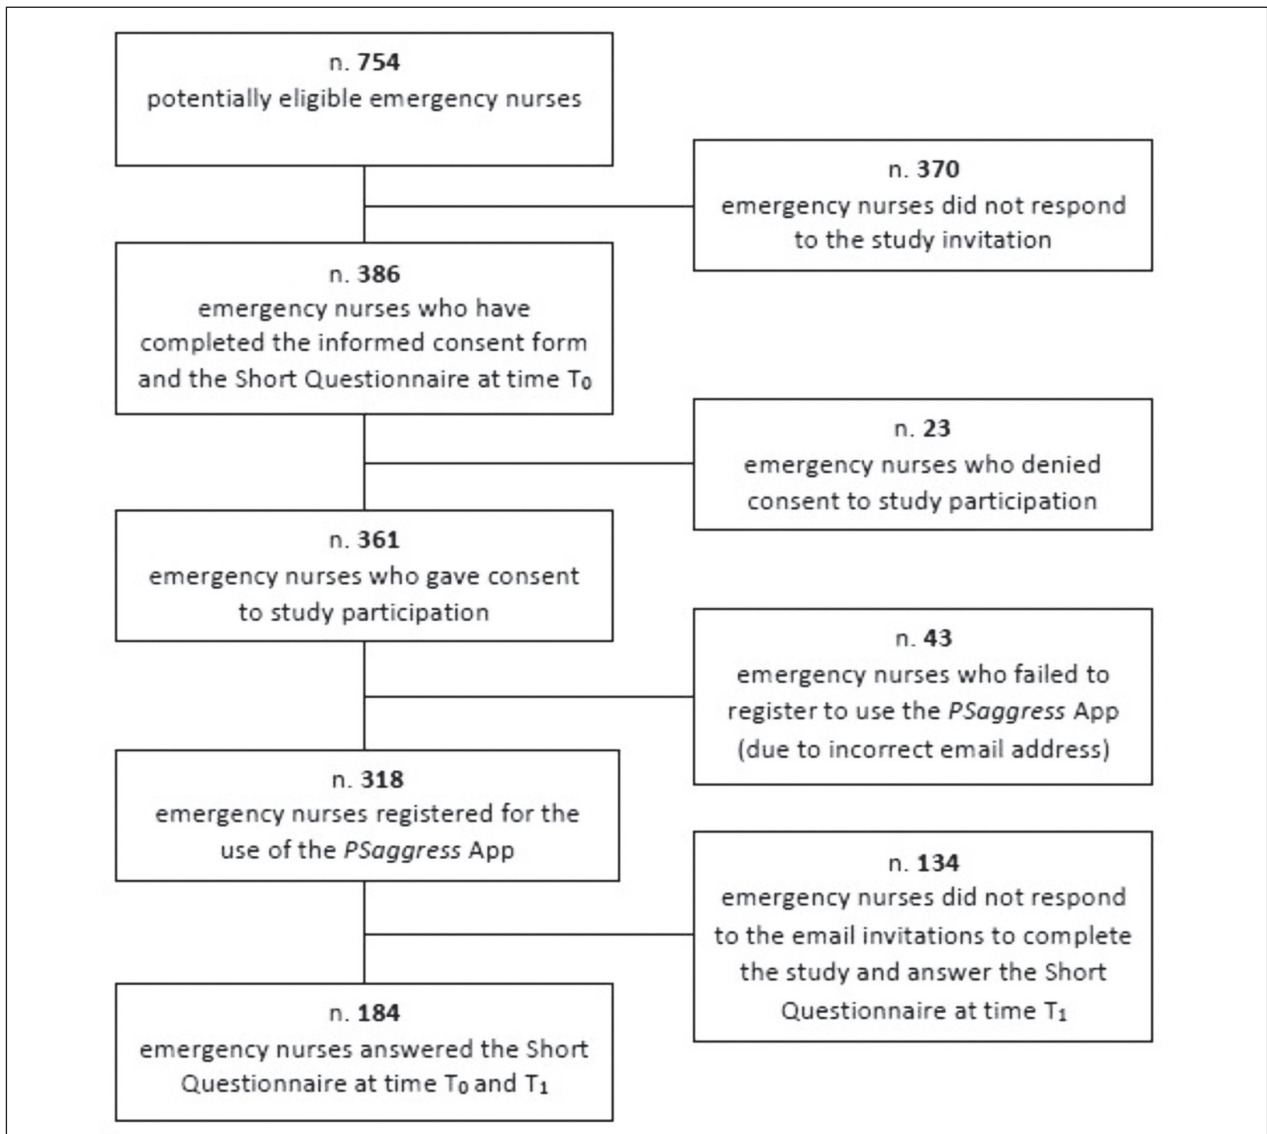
n. **754**
potentially eligible emergency nurses

n. **370**
emergency nurses did not respond to the study invitation

n. **386**
emergency nurses who have completed the informed consent form and the Short Questionnaire at time $T_0$

n. **23**
emergency nurses who denied consent to study participation

n. **361**
emergency nurses who gave consent to study participation

n. **43**
emergency nurses who failed to register to use the *PSaggress* App (due to incorrect email address)

n. **318**
emergency nurses registered for the use of the *PSaggress* App

n. **134**
emergency nurses did not respond to the email invitations to complete the study and answer the Short Questionnaire at time $T_1$

n. **184**
emergency nurses answered the Short Questionnaire at time $T_0$ and $T_1$